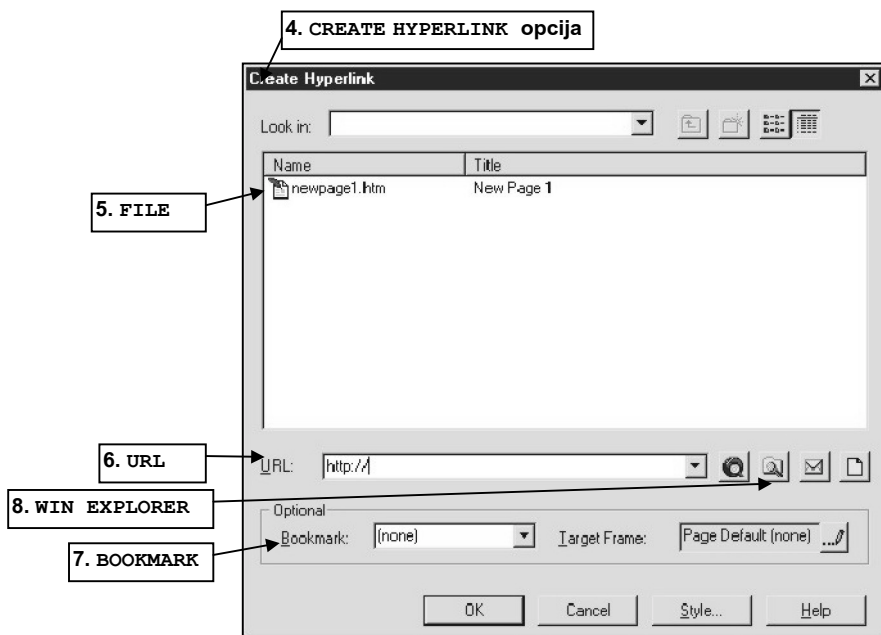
4. CREATE HYPERLINK opcija

Create Hyperlink

Look in:

| Name | Title |
|---|---|
| newpage1.htm | New Page 1 |

5. FILE

6. URL

URL: http://

8. WIN EXPLORER

Optional

7. BOOKMARK

Bookmark: (none)

Target Frame: Page Default (none)

OK Cancel Style... Help